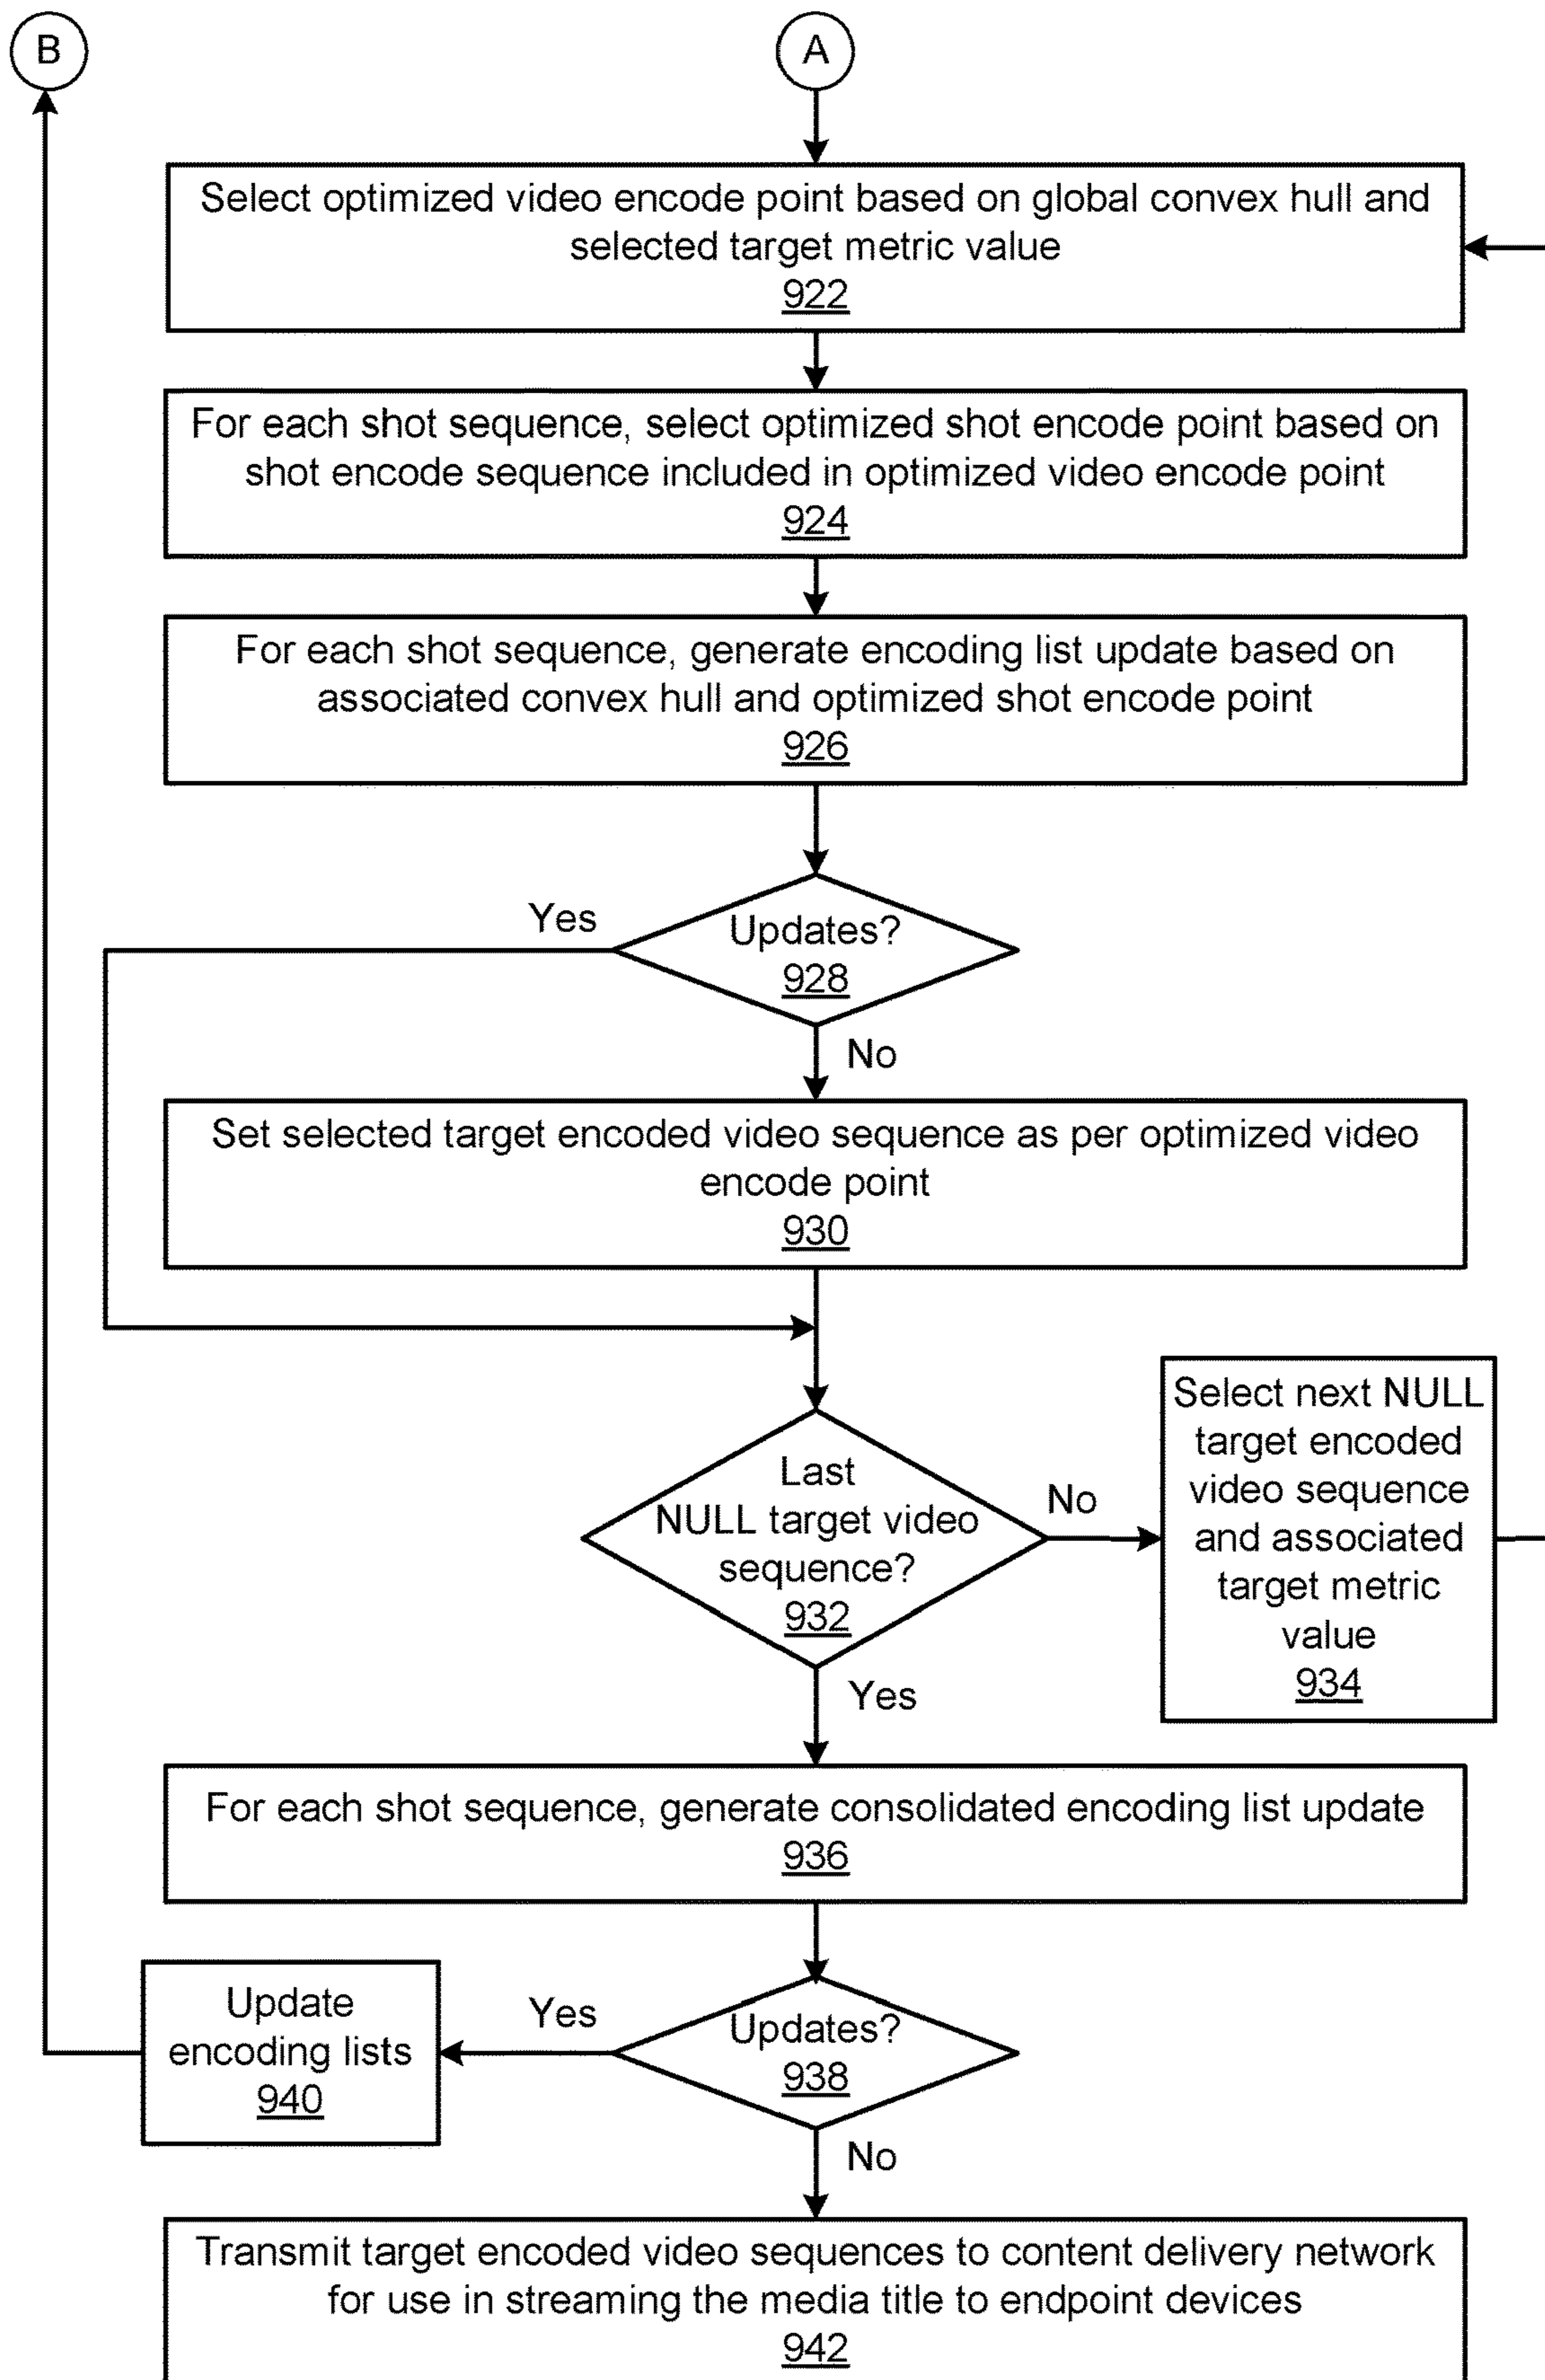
B

A

Select optimized video encode point based on global convex hull and selected target metric value
922

For each shot sequence, select optimized shot encode point based on shot encode sequence included in optimized video encode point
924

For each shot sequence, generate encoding list update based on associated convex hull and optimized shot encode point
926

Yes

Updates?
928

No

Set selected target encoded video sequence as per optimized video encode point
930

Last NULL target video sequence?
932

No

Select next NULL target encoded video sequence and associated target metric value
934

Yes

For each shot sequence, generate consolidated encoding list update
936

Update encoding lists
940

Yes

Updates?
938

No

Transmit target encoded video sequences to content delivery network for use in streaming the media title to endpoint devices
942